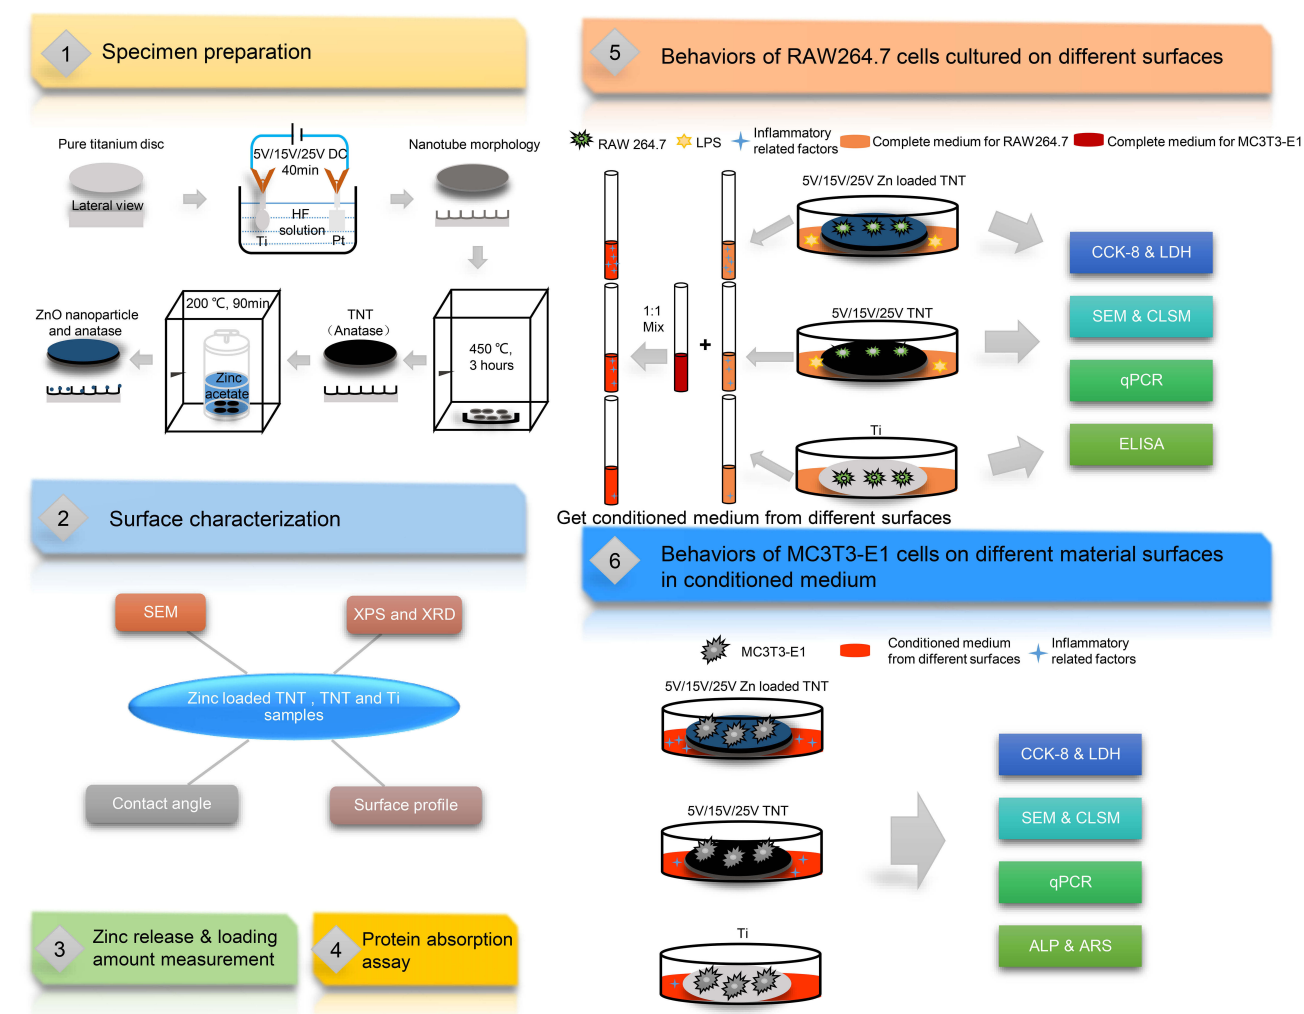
1 Specimen preparation

Pure titanium disc

Lateral view

5V/15V/25V DC 40min

HF solution

Ti

Pt

Nanotube morphology

ZnO nanoparticle and anatase

200 ℃, 90min

Zinc acetate

TNT （Anatase）

450 ℃, 3 hours

5 Behaviors of RAW264.7 cells cultured on different surfaces

RAW 264.7

LPS

Inflammatory related factors

Complete medium for RAW264.7

Complete medium for MC3T3-E1

5V/15V/25V Zn loaded TNT

1:1 Mix

+

5V/15V/25V TNT

Ti

CCK-8 & LDH

SEM & CLSM

qPCR

ELISA

Get conditioned medium from different surfaces

2 Surface characterization

SEM

XPS and XRD

Zinc loaded TNT , TNT and Ti samples

Contact angle

Surface profile

6 Behaviors of MC3T3-E1 cells on different material surfaces in conditioned medium

MC3T3-E1

Conditioned medium from different surfaces

Inflammatory related factors

5V/15V/25V Zn loaded TNT

5V/15V/25V TNT

Ti

CCK-8 & LDH

SEM & CLSM

qPCR

ALP & ARS

3 Zinc release & loading amount measurement

4 Protein absorption assay